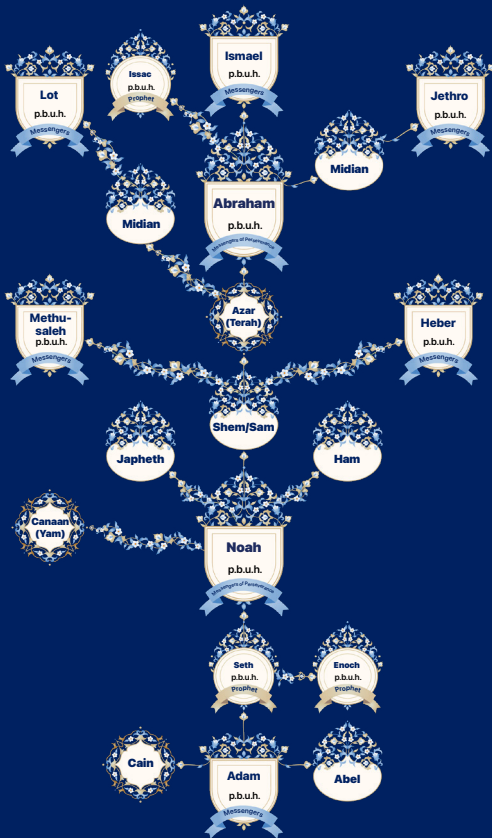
Ismael
p.b.u.h.
Messengers

Issac
p.b.u.h.
Prophet

Lot
p.b.u.h.
Messengers

Jethro
p.b.u.h.
Messengers

Midian

Abraham
p.b.u.h.
Messengers of Perseverance

Midian

Azar
(Terah)

Methu-
saleh
p.b.u.h.
Messengers

Heber
p.b.u.h.
Messengers

Shem/Sam

Japheth

Ham

Canaan
(Yam)

Noah
p.b.u.h.
Messengers of Perseverance

Seth
p.b.u.h.
Prophet

Enoch
p.b.u.h.
Prophet

Cain

Adam
p.b.u.h.
Messengers

Abel